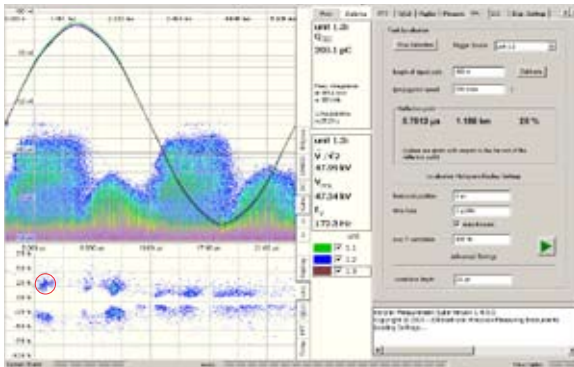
unit 1.2
$Q_{IEC}$
200.1 pC

unit 1.2
$V_{rms}$
47.99 kV
$V_{rms}$
47.34 kV
$F_s$
170.8 Hz

Unit
1.1
1.2
1.3

Fault localization
Trigger Source
Length of input cable
Calibrate
Reflection point
5.7812 µs
1.186 km
20 %
Localization Histogram/Scatter Settings
Auto Increase
Advanced Settings
Localization depth